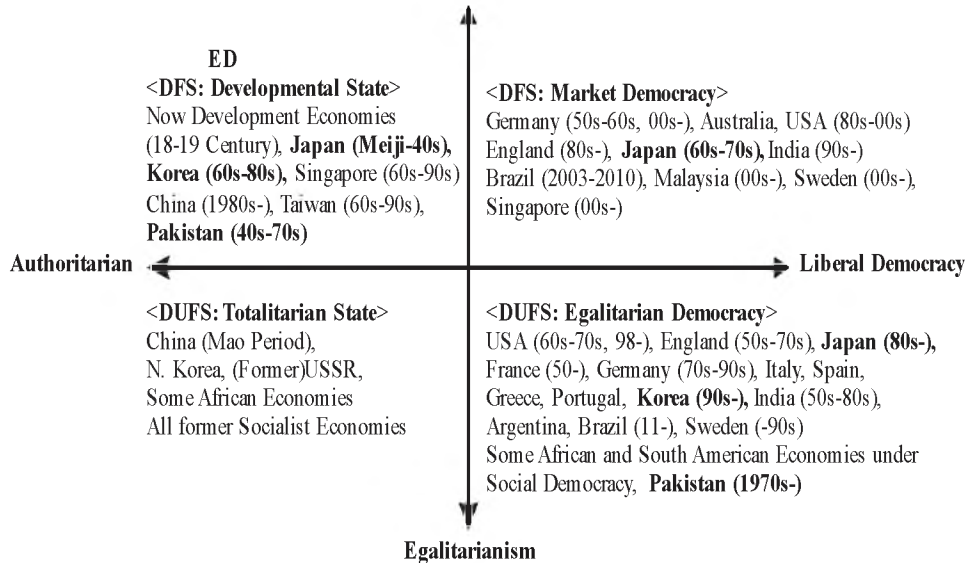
ED
<DFS: Developmental State>
Now Development Economies (18-19 Century), Japan (Meiji-40s), Korea (60s-80s), Singapore (60s-90s) China (1980s-), Taiwan (60s-90s), Pakistan (40s-70s)

<DFS: Market Democracy>
Germany (50s-60s, 00s-), Australia, USA (80s-00s) England (80s-), Japan (60s-70s), India (90s-) Brazil (2003-2010), Malaysia (00s-), Sweden (00s-), Singapore (00s-)

Authoritarian

Liberal Democracy

<DUFS: Totalitarian State>
China (Mao Period), N. Korea, (Former)USSR, Some African Economies All former Socialist Economies

<DUFS: Egalitarian Democracy>
USA (60s-70s, 98-), England (50s-70s), Japan (80s-), France (50-), Germany (70s-90s), Italy, Spain, Greece, Portugal, Korea (90s-), India (50s-80s), Argentina, Brazil (11-), Sweden (-90s) Some African and South American Economies under Social Democracy, Pakistan (1970s-)

Egalitarianism